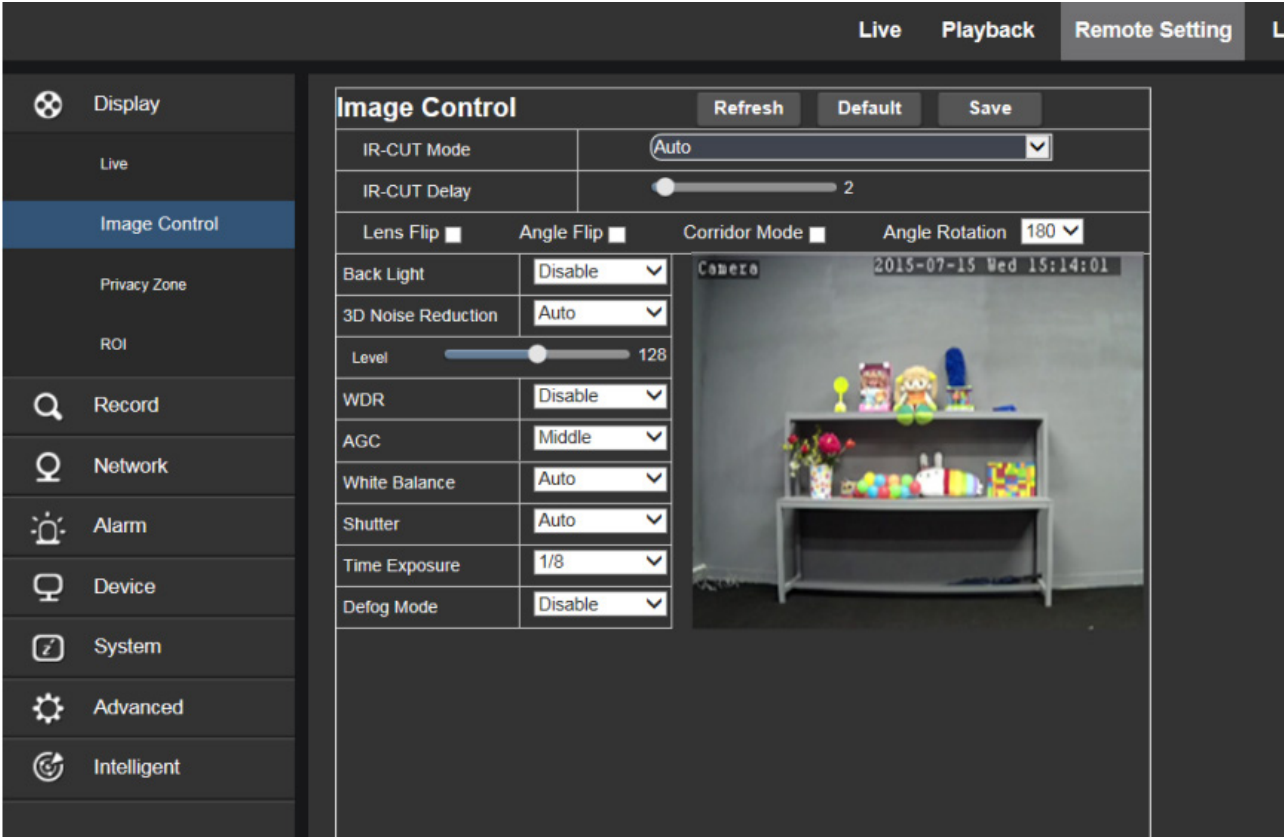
Live Playback Remote Setting L

Display
Live
Image Control
Privacy Zone
ROI
Record
Network
Alarm
Device
System
Advanced
Intelligent

Image Control
Refresh Default Save

| IR-CUT Mode | Auto |
|---|---|
| IR-CUT Delay | 2 |

Lens Flip Angle Flip Corridor Mode Angle Rotation 180

| Back Light | Disable |
|---|---|
| 3D Noise Reduction | Auto |
| Level | 128 |
| WDR | Disable |
| AGC | Middle |
| White Balance | Auto |
| Shutter | Auto |
| Time Exposure | 1/8 |
| Defog Mode | Disable |

Camera 2015-07-15 Wed 15:14:01